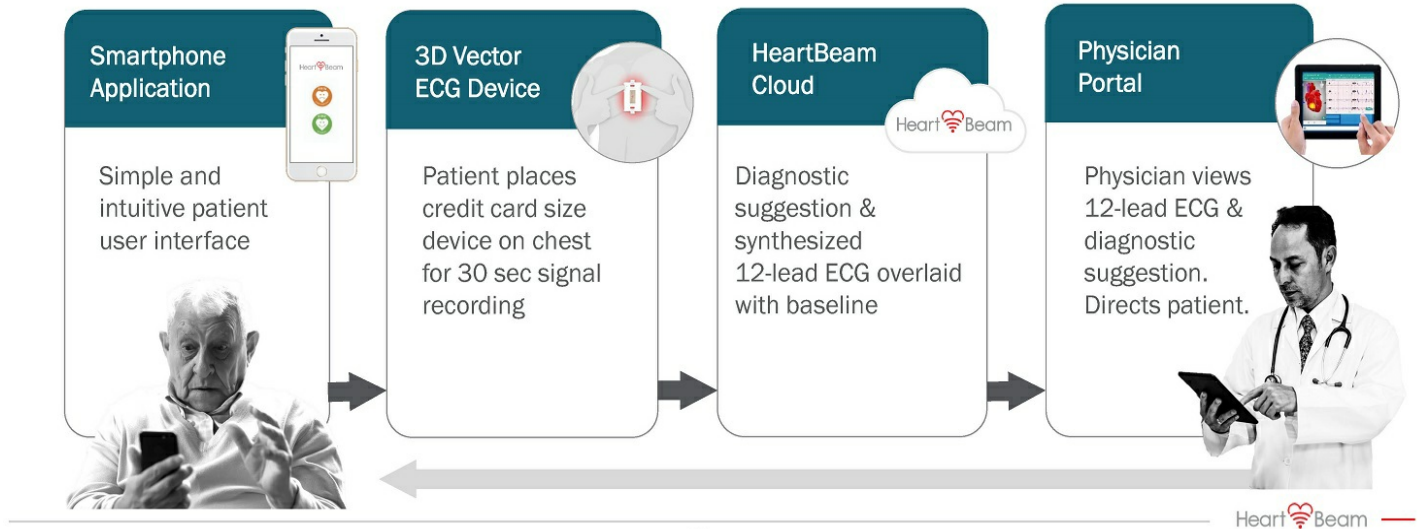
Smartphone Application

HeartBeam

Simple and intuitive patient user interface

3D Vector ECG Device

Patient places credit card size device on chest for 30 sec signal recording

HeartBeam Cloud

HeartBeam

Diagnostic suggestion & synthesized 12-lead ECG overlaid with baseline

Physician Portal

Physician views 12-lead ECG & diagnostic suggestion. Directs patient.

HeartBeam